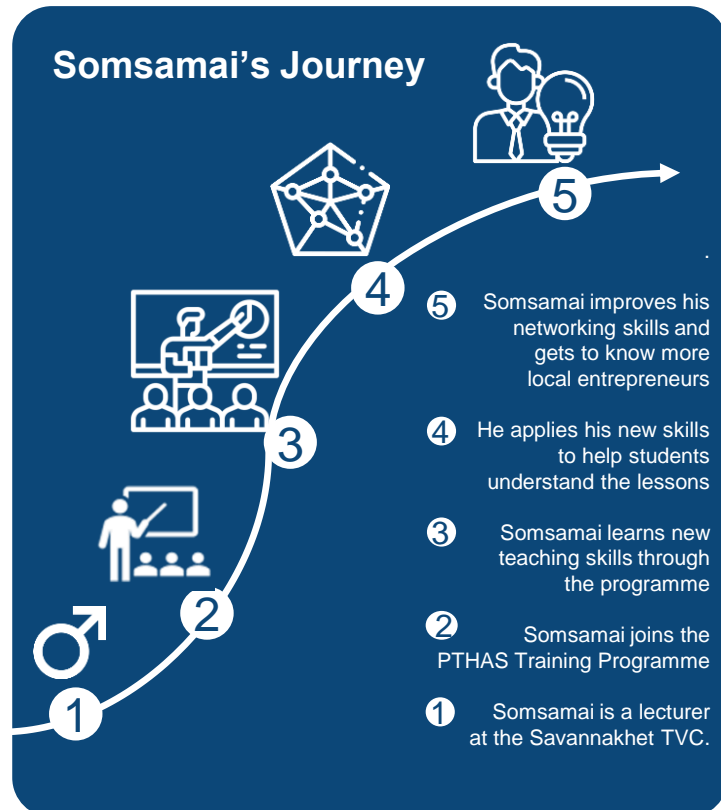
Somsamai's Journey

5

4

3

2

1

.

5 Somsamai improves his networking skills and gets to know more local entrepreneurs

4 He applies his new skills to help students understand the lessons

3 Somsamai learns new teaching skills through the programme

2 Somsamai joins the PTHAS Training Programme

1 Somsamai is a lecturer at the Savannakhet TVC.